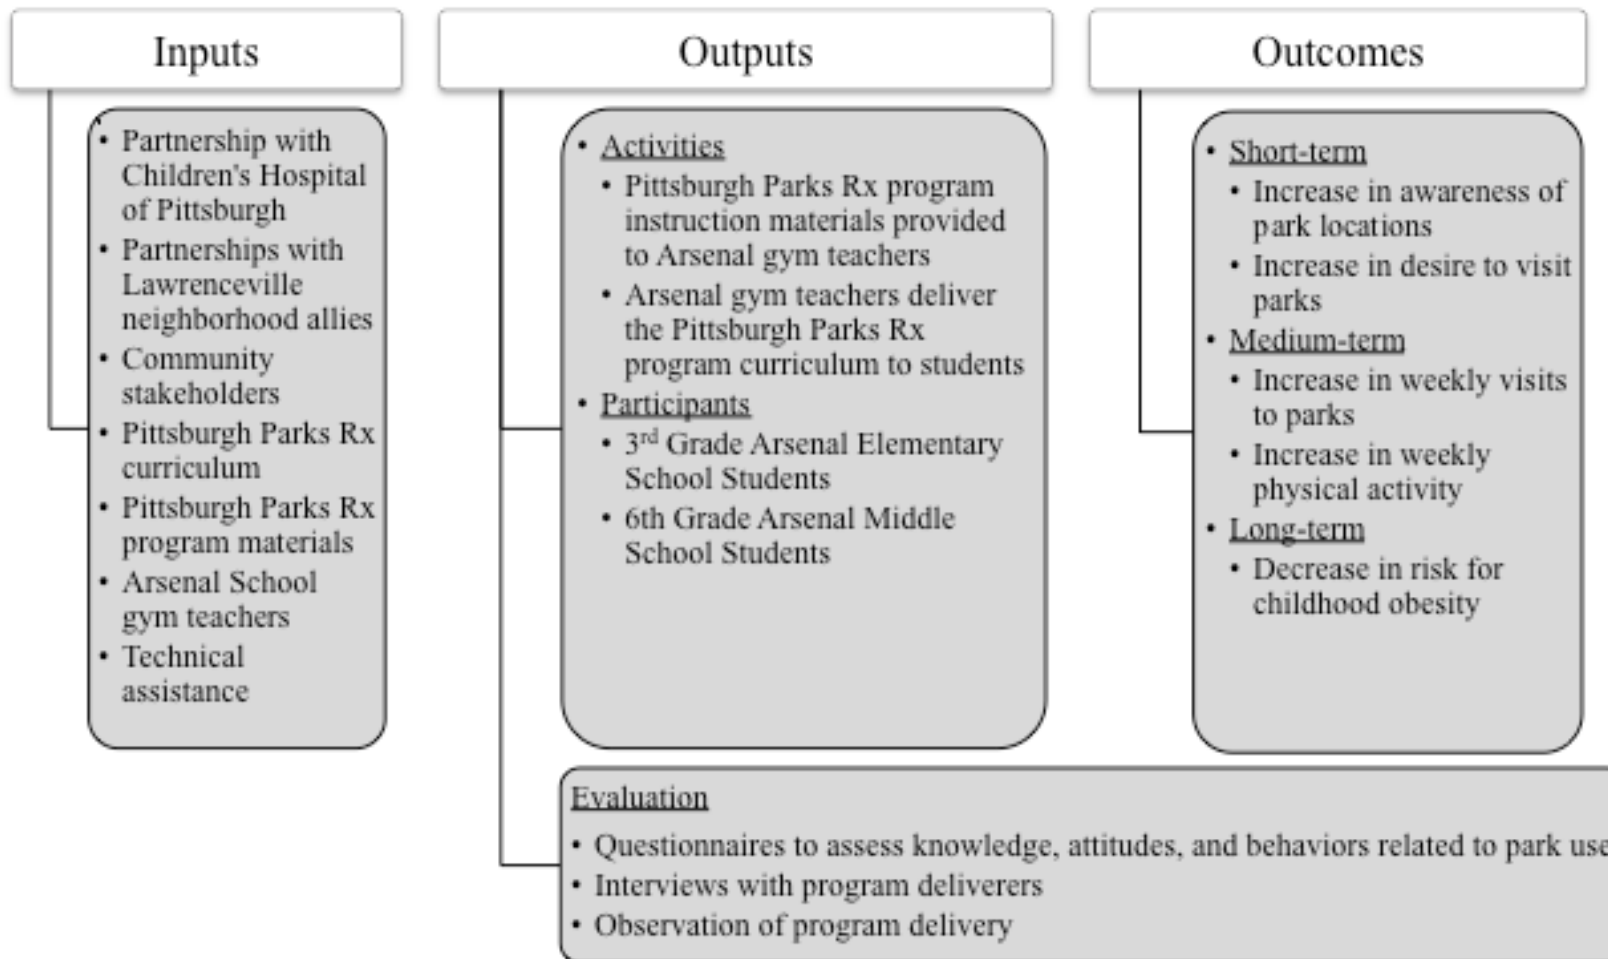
Inputs

- Partnership with Children's Hospital of Pittsburgh
- Partnerships with Lawrenceville neighborhood allies
- Community stakeholders
- Pittsburgh Parks Rx curriculum
- Pittsburgh Parks Rx program materials
- Arsenal School gym teachers
- Technical assistance

Outputs

- Activities
  - Pittsburgh Parks Rx program instruction materials provided to Arsenal gym teachers
  - Arsenal gym teachers deliver the Pittsburgh Parks Rx program curriculum to students
- Participants
  - 3$^{rd}$ Grade Arsenal Elementary School Students
  - 6th Grade Arsenal Middle School Students

Outcomes

- Short-term
  - Increase in awareness of park locations
  - Increase in desire to visit parks
- Medium-term
  - Increase in weekly visits to parks
  - Increase in weekly physical activity
- Long-term
  - Decrease in risk for childhood obesity

Evaluation
- Questionnaires to assess knowledge, attitudes, and behaviors related to park use
- Interviews with program deliverers
- Observation of program delivery